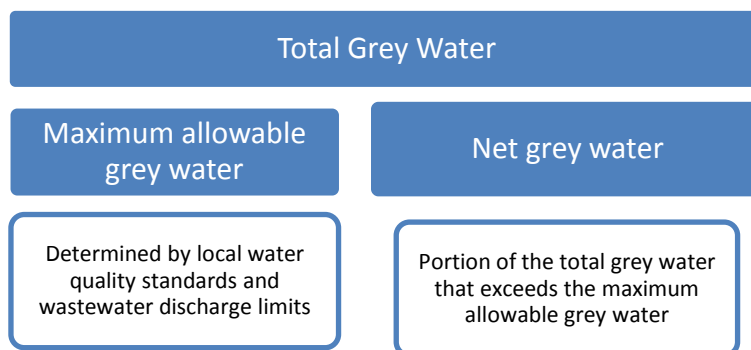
Total Grey Water

Maximum allowable grey water

Net grey water

Determined by local water quality standards and wastewater discharge limits

Portion of the total grey water that exceeds the maximum allowable grey water